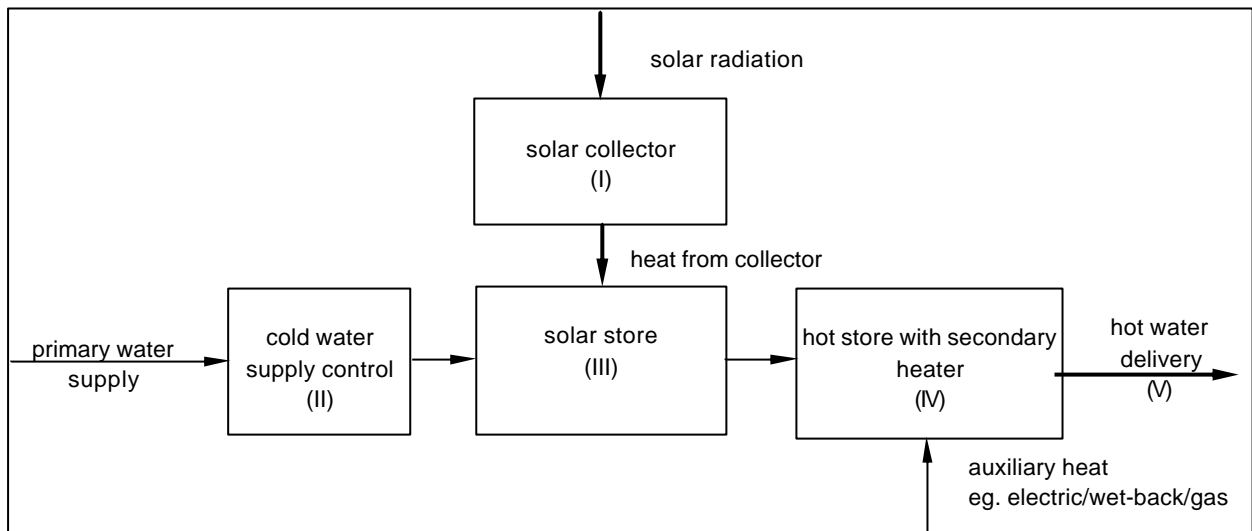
solar radiation

solar collector
(I)

heat from collector

primary water supply

cold water supply control
(II)

solar store
(III)

hot store with secondary heater
(IV)

hot water delivery
(V)

auxiliary heat
eg. electric/wet-back/gas